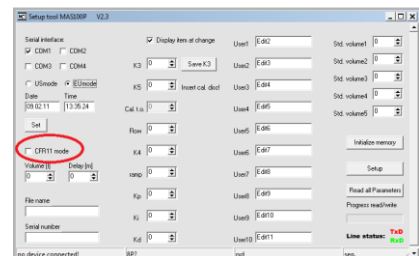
Setup tool MASS00P V2.3

Serial interface:
COM1 COM2
COM3 COM4
USmode EUmode
Date 09.02.11
Time 13:35:24
Set
CFR11 mode
Volume [l] 0
Delay [m] 0
File name
Serial number

Display item at change
K3 0 Save K3
K5 0 Insert cal. disc!
Cal. t.o. 0
Flow 0
K4 0
ramp 0
Kp 0
Ki 0
Kd 0

User1 Edit2
User2 Edit3
User3 Edit4
User4 Edit5
User5 Edit6
User6 Edit7
User7 Edit8
User8 Edit9
User9 Edit10
User10 Edit11

Std. volume1 0
Std. volume2 0
Std. volume3 0
Std. volume4 0
Std. volume5 0

Initialize memory
Setup
Read all Parameters
Progress read/write
Line status: TxD RxD

no device connected! BP? ser